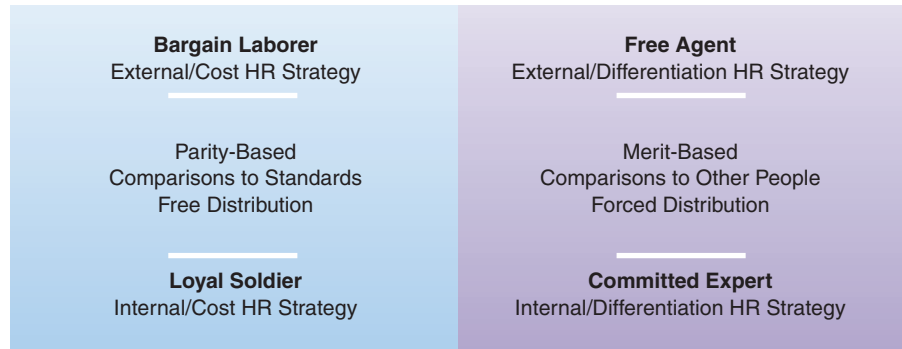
**Bargain Laborer**
External/Cost HR Strategy

Parity-Based
Comparisons to Standards
Free Distribution

**Loyal Soldier**
Internal/Cost HR Strategy

**Free Agent**
External/Differentiation HR Strategy

Merit-Based
Comparisons to Other People
Forced Distribution

**Committed Expert**
Internal/Differentiation HR Strategy